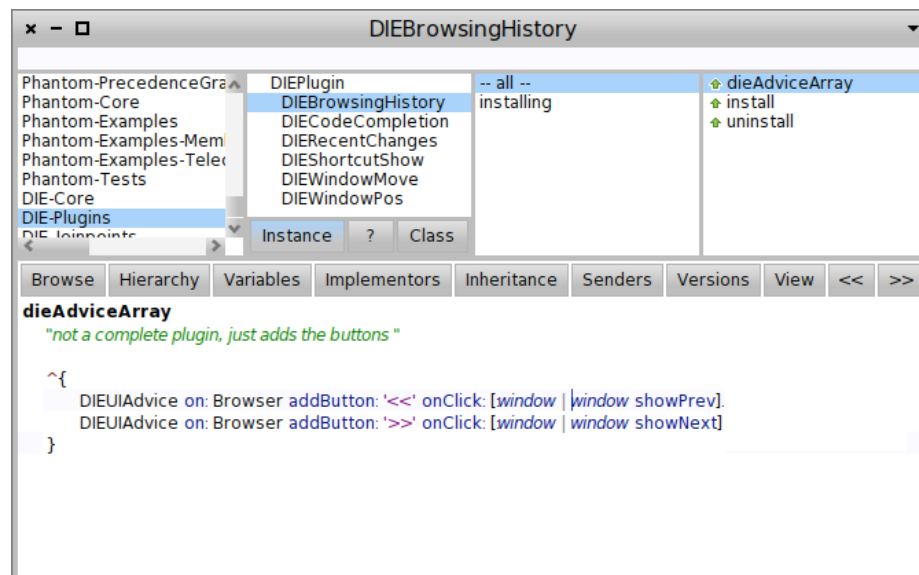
DIEBrowsingHistory

Phantom-PrecedenceGra
Phantom-Core
Phantom-Examples
Phantom-Examples-Meml
Phantom-Examples-Telec
Phantom-Tests
DIE-Core
DIE-Plugins
DIE-Joinpoints

DIEPlugin
DIEBrowsingHistory
DIECodeCompletion
DIERecentChanges
DIEShortcutShow
DIEWindowMove
DIEWindowPos

Instance ? Class

-- all --
installing

dieAdviceArray
install
uninstall

Browse Hierarchy Variables Implementors Inheritance Senders Versions View << >>

dieAdviceArray
"not a complete plugin, just adds the buttons "

^{
DIEUIAdvice on: Browser addButton: '<<' onClick: [window | window showPrev].
DIEUIAdvice on: Browser addButton: '>>' onClick: [window | window showNext]
}